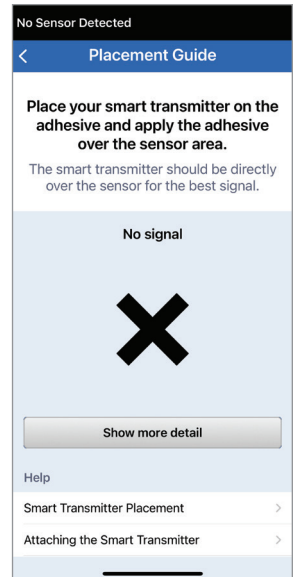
No Sensor Detected

<

Placement Guide

Place your smart transmitter on the adhesive and apply the adhesive over the sensor area.

The smart transmitter should be directly over the sensor for the best signal.

No signal

Show more detail

Help

Smart Transmitter Placement >

Attaching the Smart Transmitter >